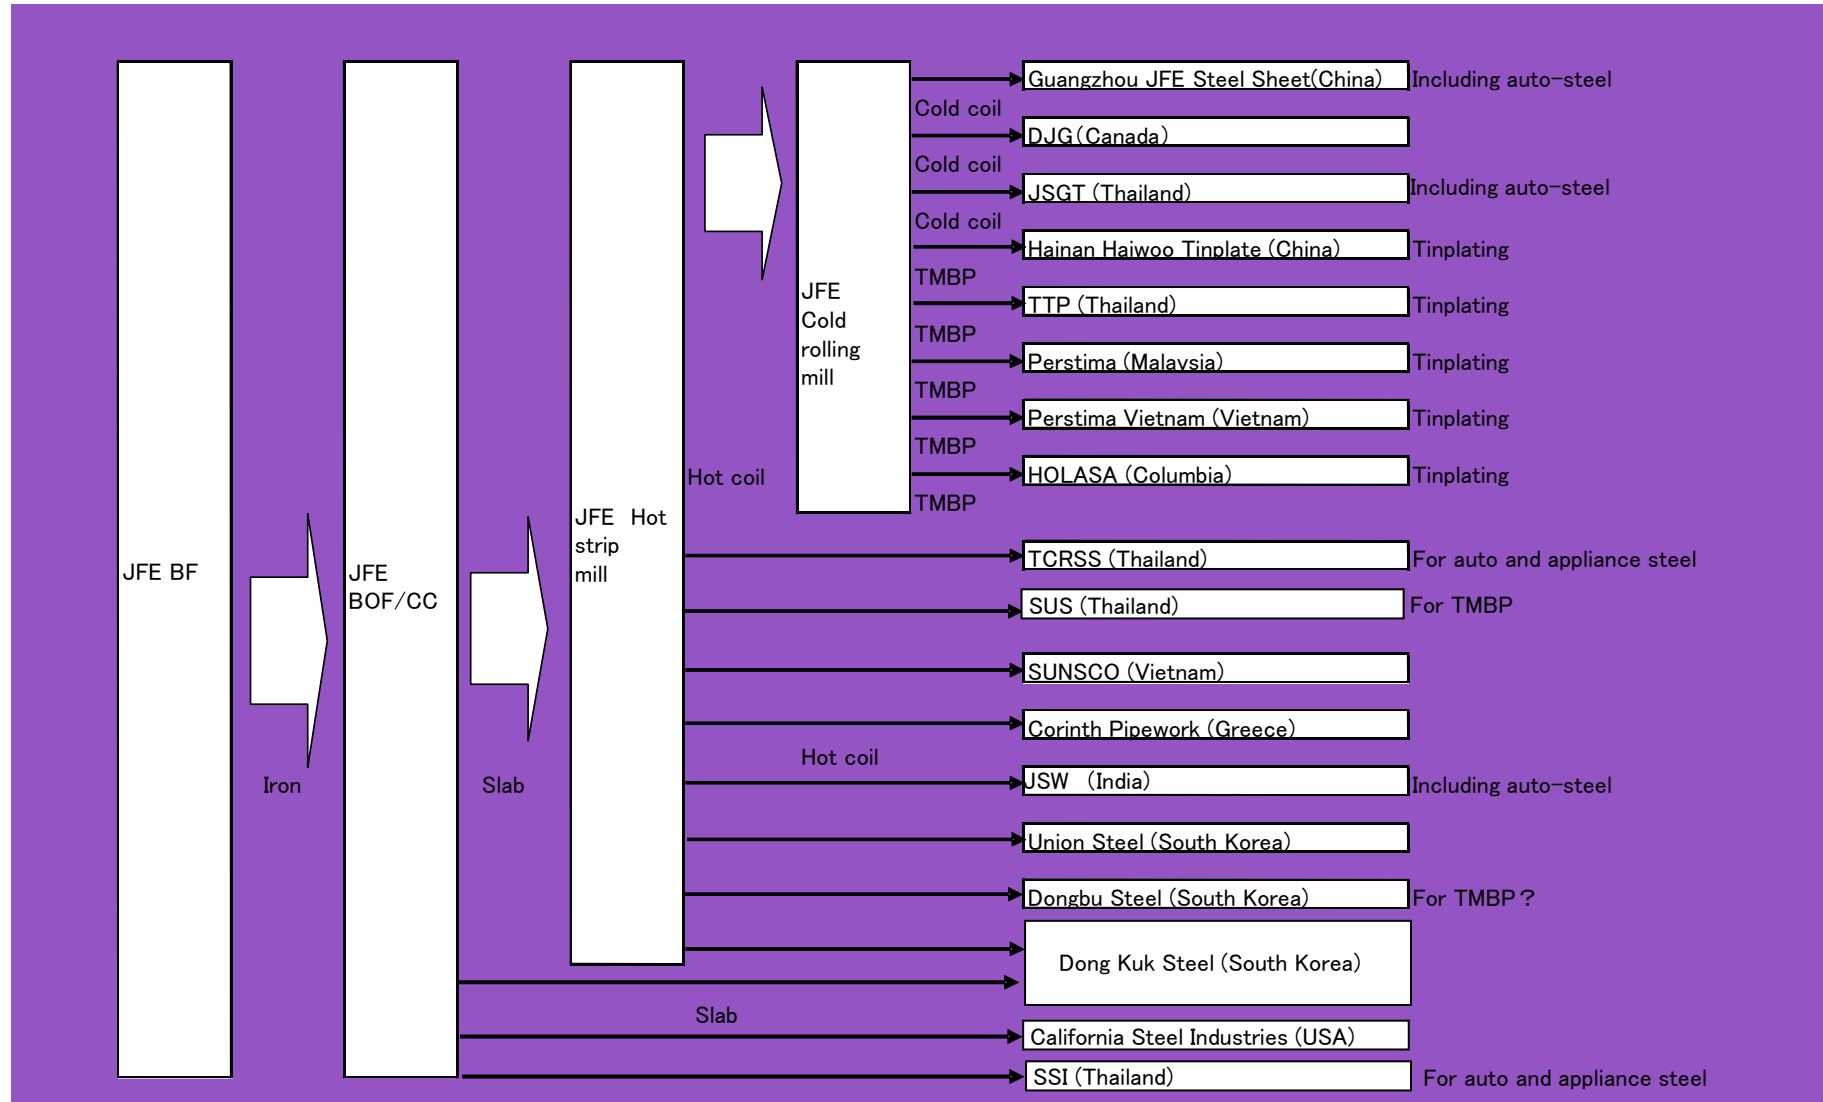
JFE BF

Iron

JFE BOF/CC

Slab

JFE Hot strip mill

Hot coil

JFE Cold rolling mill

Guangzhou JFE Steel Sheet(China) Including auto-steel

Cold coil

DJG(Canada)

Cold coil

JSGT (Thailand) Including auto-steel

Cold coil

Hainan Haiwoo Tinplate (China) Tinplating

TMBP

TTP (Thailand) Tinplating

TMBP

Perstima (Malaysia) Tinplating

TMBP

Perstima Vietnam (Vietnam) Tinplating

TMBP

HOLASA (Columbia) Tinplating

TMBP

TCRSS (Thailand) For auto and appliance steel

SUS (Thailand) For TMBP

SUNSCO (Vietnam)

Corinth Pipework (Greece)

Hot coil

JSW (India) Including auto-steel

Union Steel (South Korea)

Dongbu Steel (South Korea) For TMBP?

Dong Kuk Steel (South Korea)

Slab

California Steel Industries (USA)

SSI (Thailand) For auto and appliance steel